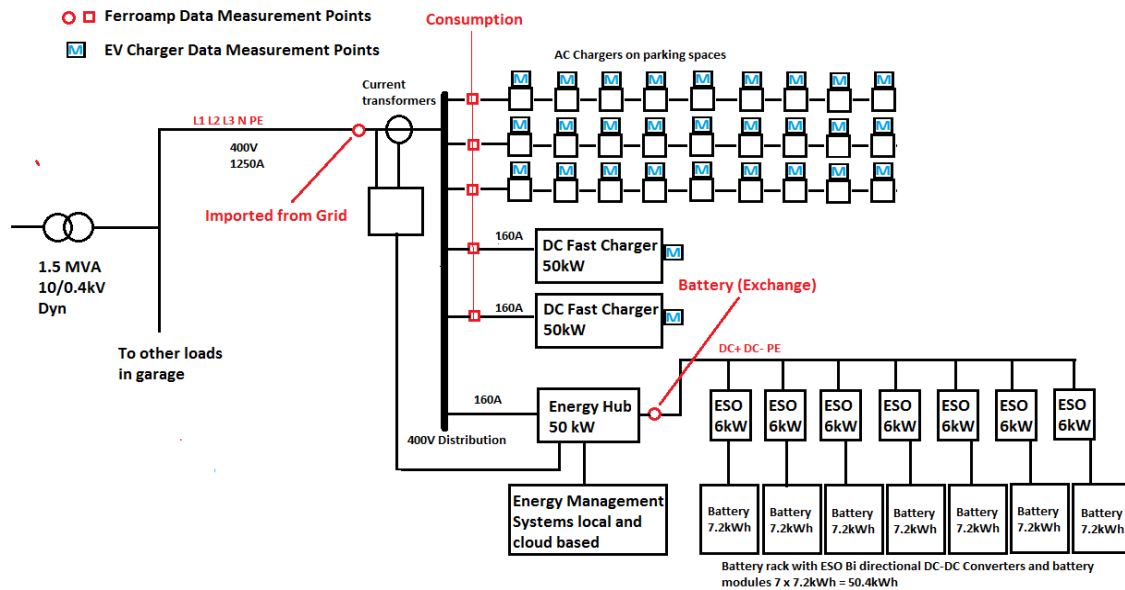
Ferroamp Data Measurement Points

M EV Charger Data Measurement Points

Consumption

AC Chargers on parking spaces

M M M M M M M M M
M M M M M M M M M
M M M M M M M M M

Current transformers

L1 L2 L3 N PE

400V
1250A

Imported from Grid

1.5 MVA
10/0.4kV
Dyn

To other loads in garage

160A
DC Fast Charger
50kW
M

160A
DC Fast Charger
50kW
M

Battery (Exchange)

DC+ DC- PE

160A
Energy Hub
50 kW

400V Distribution

ESO 6kW
ESO 6kW
ESO 6kW
ESO 6kW
ESO 6kW
ESO 6kW
ESO 6kW

Battery 7.2kWh
Battery 7.2kWh
Battery 7.2kWh
Battery 7.2kWh
Battery 7.2kWh
Battery 7.2kWh
Battery 7.2kWh

Energy Management Systems local and cloud based

Battery rack with ESO Bi directional DC-DC Converters and battery modules 7 x 7.2kWh = 50.4kWh